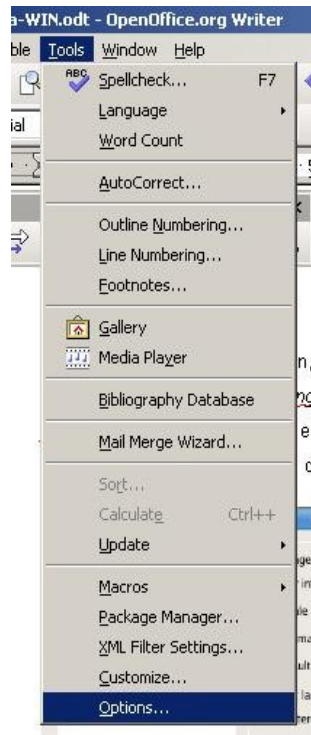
a-WIN.odt - OpenOffice.org Writer
ble Tools Window Help
ial
ABC Spellcheck... F7
Language
Word Count
AutoCorrect...
Outline Numbering...
Line Numbering...
Footnotes...
Gallery
Media Player
Bibliography Database
Mail Merge Wizard...
Sort...
Calculate Ctrl++
Update
Macros
Package Manager...
XML Filter Settings...
Customize...
Options...